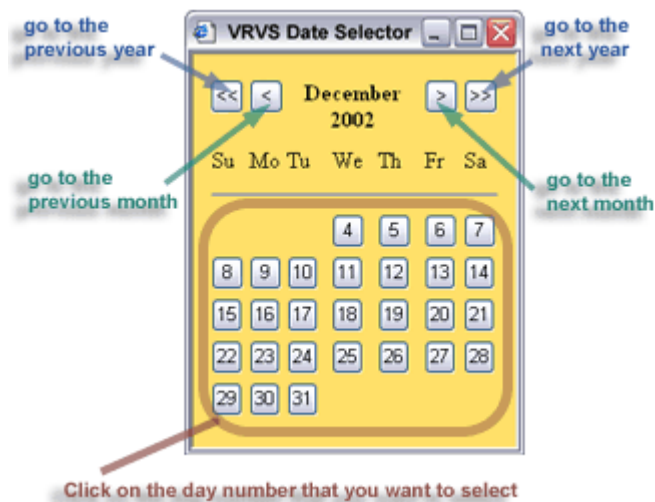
go to the previous year

VRVS Date Selector

go to the next year

<< < December 2002 > >>

go to the previous month

Su Mo Tu We Th Fr Sa

go to the next month

| | | | | | | |
|---|---|---|---|---|---|---|
| | | | 4 | 5 | 6 | 7 |
| 8 | 9 | 10 | 11 | 12 | 13 | 14 |
| 15 | 16 | 17 | 18 | 19 | 20 | 21 |
| 22 | 23 | 24 | 25 | 26 | 27 | 28 |
| 29 | 30 | 31 | | | | |

Click on the day number that you want to select